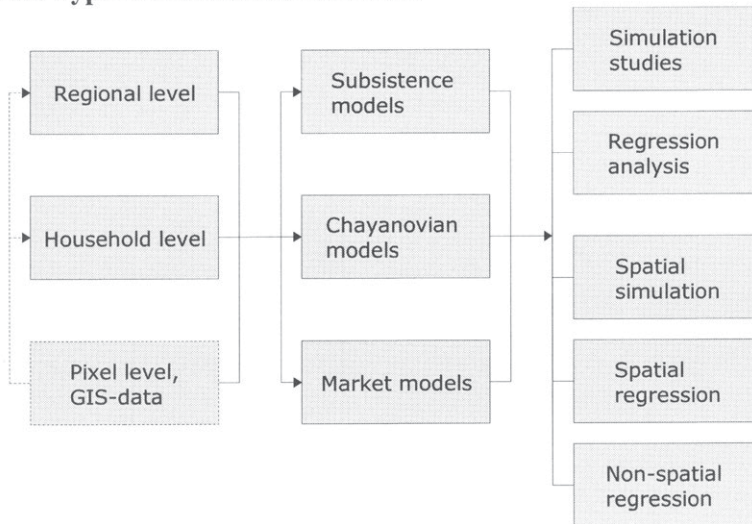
Regional level

Household level

Pixel level, GIS-data

Subsistence models

Chayanovian models

Market models

Simulation studies

Regression analysis

Spatial simulation

Spatial regression

Non-spatial regression